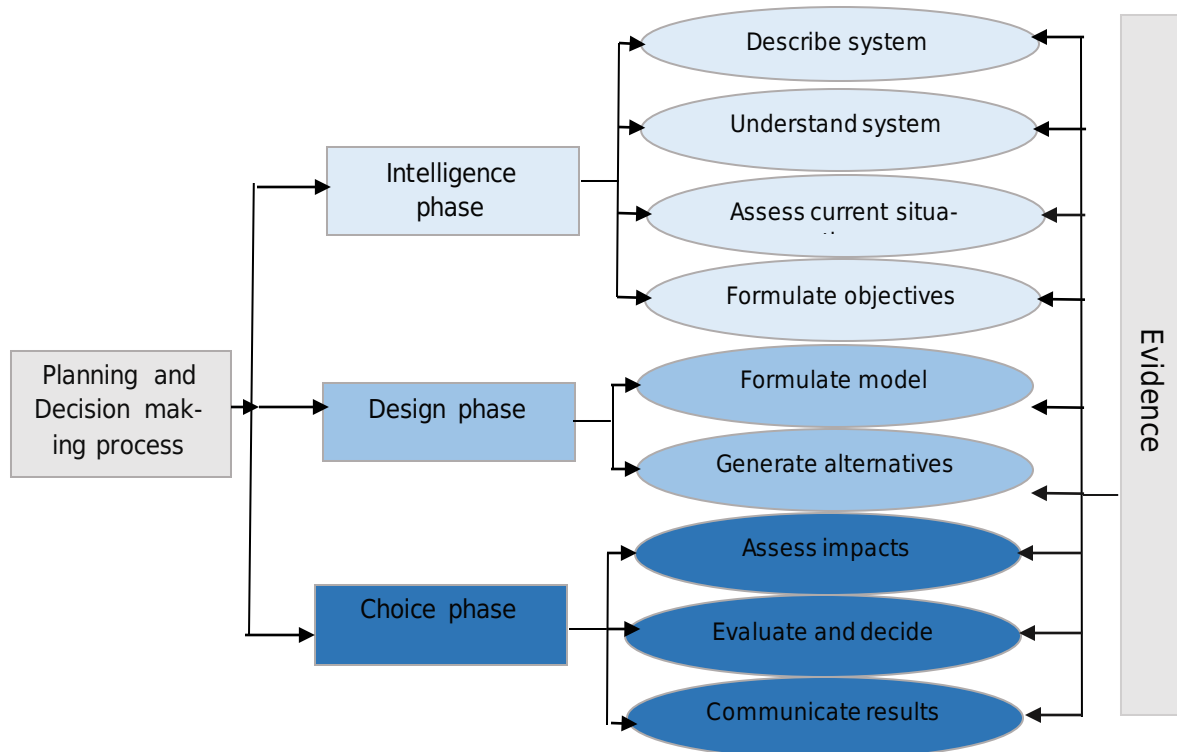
Planning and Decision making process

Intelligence phase

Design phase

Choice phase

Describe system

Understand system

Assess current situa-
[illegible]

Formulate objectives

Formulate model

Generate alternatives

Assess impacts

Evaluate and decide

Communicate results

Evidence